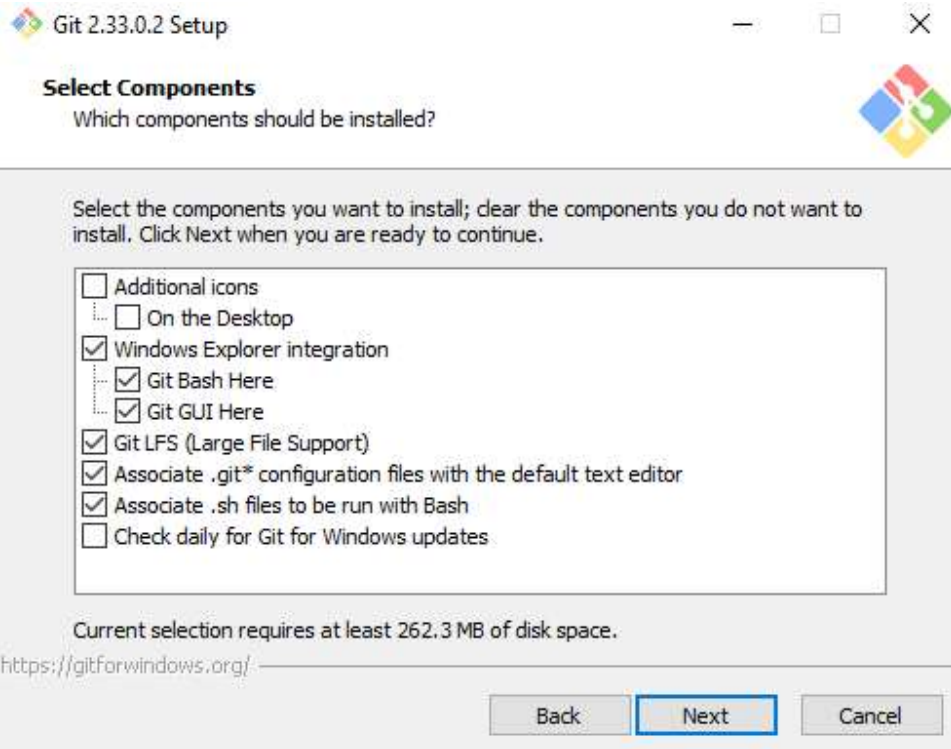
Git 2.33.0.2 Setup

Select Components
Which components should be installed?

Select the components you want to install; clear the components you do not want to install. Click Next when you are ready to continue.

Additional icons
On the Desktop
Windows Explorer integration
Git Bash Here
Git GUI Here
Git LFS (Large File Support)
Associate .git* configuration files with the default text editor
Associate .sh files to be run with Bash
Check daily for Git for Windows updates

Current selection requires at least 262.3 MB of disk space.

https://gitforwindows.org/

Back Next Cancel